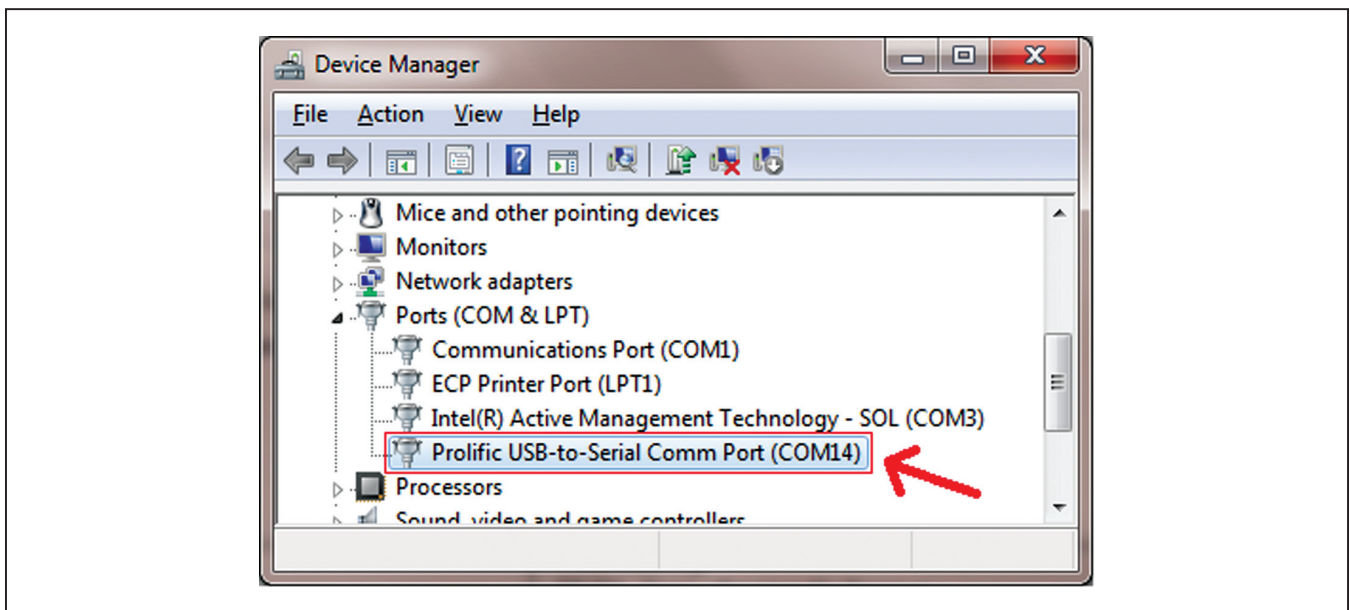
Device Manager

File Action View Help

Mice and other pointing devices
Monitors
Network adapters
Ports (COM & LPT)
Communications Port (COM1)
ECP Printer Port (LPT1)
Intel(R) Active Management Technology - SOL (COM3)
Prolific USB-to-Serial Comm Port (COM14)
Processors
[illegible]